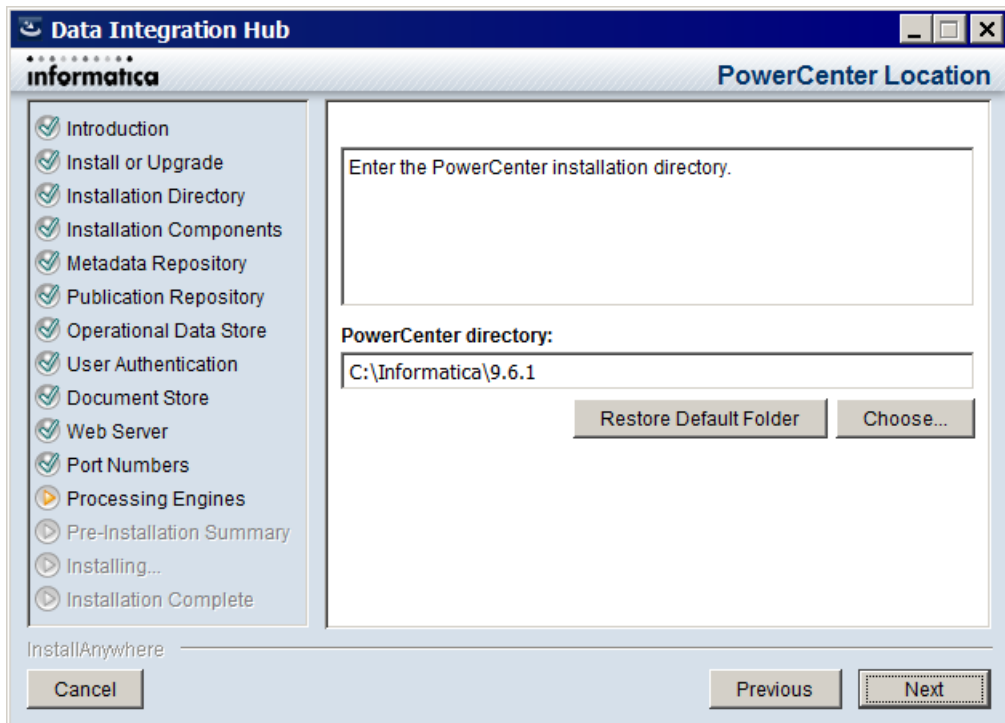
Data Integration Hub

informatica

PowerCenter Location

Introduction
Install or Upgrade
Installation Directory
Installation Components
Metadata Repository
Publication Repository
Operational Data Store
User Authentication
Document Store
Web Server
Port Numbers
Processing Engines
Pre-Installation Summary
Installing...
Installation Complete

Enter the PowerCenter installation directory.

PowerCenter directory:

C:\Informatica\9.6.1

Restore Default Folder

Choose...

InstallAnywhere

Cancel

Previous

Next